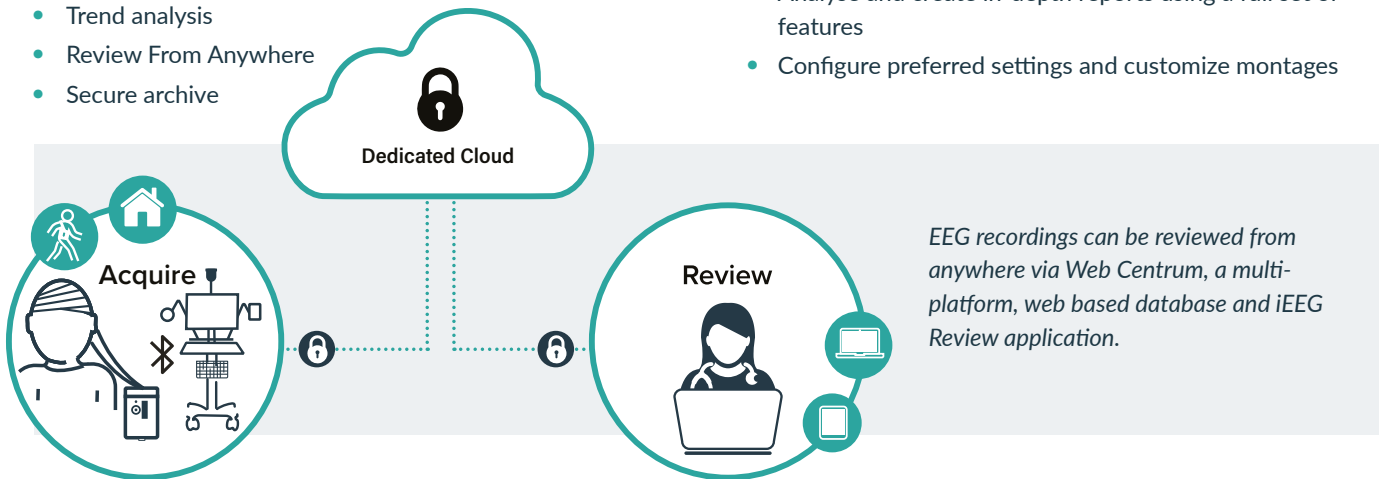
- Trend analysis
- Review From Anywhere
- Secure archive

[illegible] features

- Configure preferred settings and customize montages

Dedicated Cloud

Acquire

Review

*EEG recordings can be reviewed from anywhere via Web Centrum, a multi-platform, web based database and iEEG Review application.*